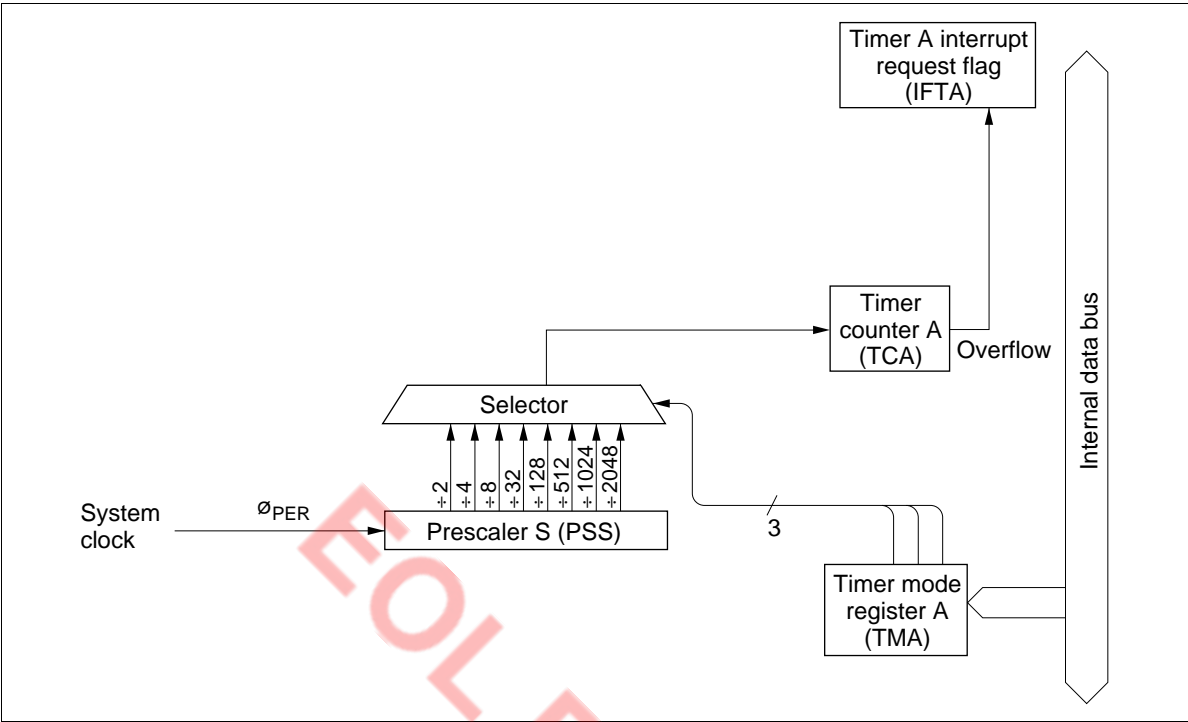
Timer A interrupt request flag (IFTA)

Internal data bus

Timer counter A (TCA)

Overflow

Selector

÷2
÷4
÷8
÷32
÷128
÷512
÷1024
÷2048

System clock

$ø_{PER}$

Prescaler S (PSS)

3

Timer mode register A (TMA)

EOL